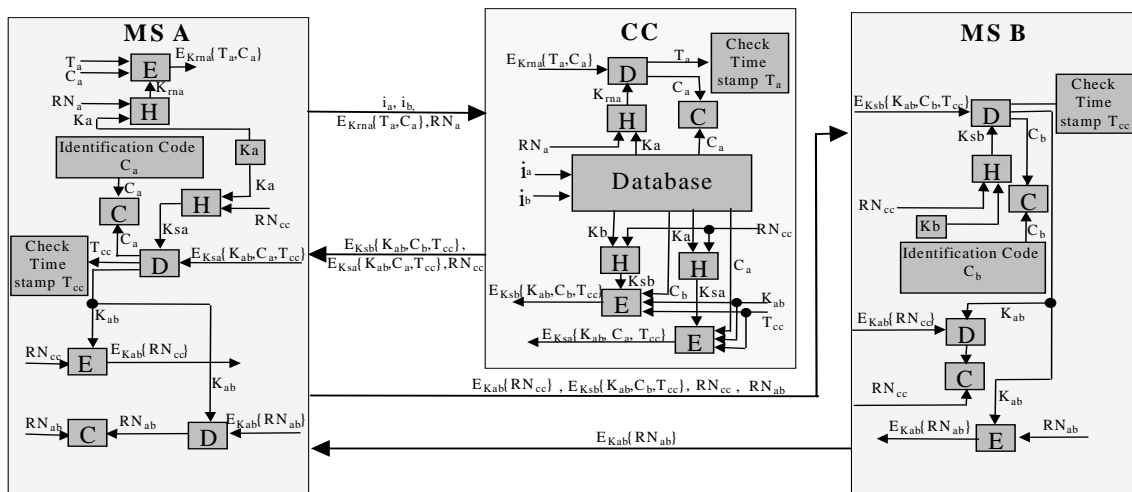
MS A

$T_a$
$C_a$
E
$E_{Krna}\{T_a,C_a\}$
$K_{rna}$
$RN_a$
H
Ka
Identification Code $C_a$
Ka
Ka
$C_a$
H
$RN_{cc}$
C
Ksa
$C_a$
Check Time stamp $T_{cc}$
$T_{cc}$
D
$E_{Ksa}\{K_{ab},C_a,T_{cc}\}$
$K_{ab}$
$RN_{cc}$
E
$E_{Kab}\{RN_{cc}\}$
$K_{ab}$
$RN_{ab}$
C
$RN_{ab}$
D
$E_{Kab}\{RN_{ab}\}$

$i_a$, $i_b$, $E_{Krna}\{T_a,C_a\}$,$RN_a$

$E_{Ksb}\{K_{ab},C_b,T_{cc}\}$, $E_{Ksa}\{K_{ab},C_a,T_{cc}\}$,$RN_{cc}$

CC

$E_{Krna}\{T_a,C_a\}$
D
$T_a$
Check Time stamp $T_a$
$C_a$
$K_{rna}$
H
C
$RN_a$
Ka
$C_a$
$i_a$
$i_b$
Database
Kb
Ka
$RN_{cc}$
H
H
$C_a$
Ksb
$E_{Ksb}\{K_{ab},C_b,T_{cc}\}$
E
$C_b$
Ksa
$K_{ab}$
$T_{cc}$
$E_{Ksa}\{K_{ab}, C_a, T_{cc}\}$
E

$E_{Kab}\{RN_{cc}\}$ , $E_{Ksb}\{K_{ab},C_b,T_{cc}\}$, $RN_{cc}$ , $RN_{ab}$

$E_{Kab}\{RN_{ab}\}$

MS B

$E_{Ksb}\{K_{ab},C_b,T_{cc}\}$
D
Check Time stamp $T_{cc}$
Ksb
$C_b$
H
$RN_{cc}$
C
Kb
$C_b$
Identification Code $C_b$
$E_{Kab}\{RN_{cc}\}$
D
$K_{ab}$
$RN_{cc}$
C
$K_{ab}$
$E_{Kab}\{RN_{ab}\}$
E
$RN_{ab}$